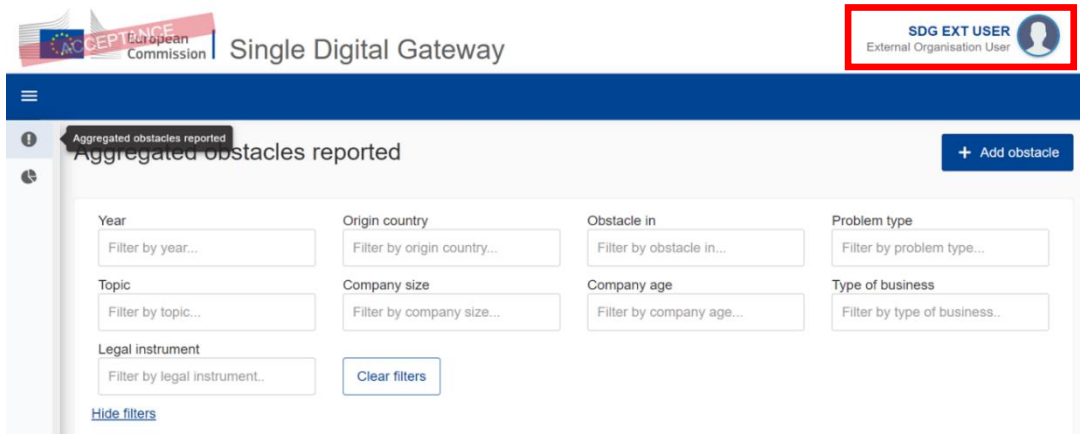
ACCEPTANCE European Commission Single Digital Gateway

SDG EXT USER
External Organisation User

Aggregated obstacles reported

Aggregated obstacles reported

+ Add obstacle

Year
Filter by year...

Origin country
Filter by origin country...

Obstacle in
Filter by obstacle in...

Problem type
Filter by problem type...

Topic
Filter by topic...

Company size
Filter by company size...

Company age
Filter by company age...

Type of business
Filter by type of business..

Legal instrument
Filter by legal instrument..

Clear filters

Hide filters